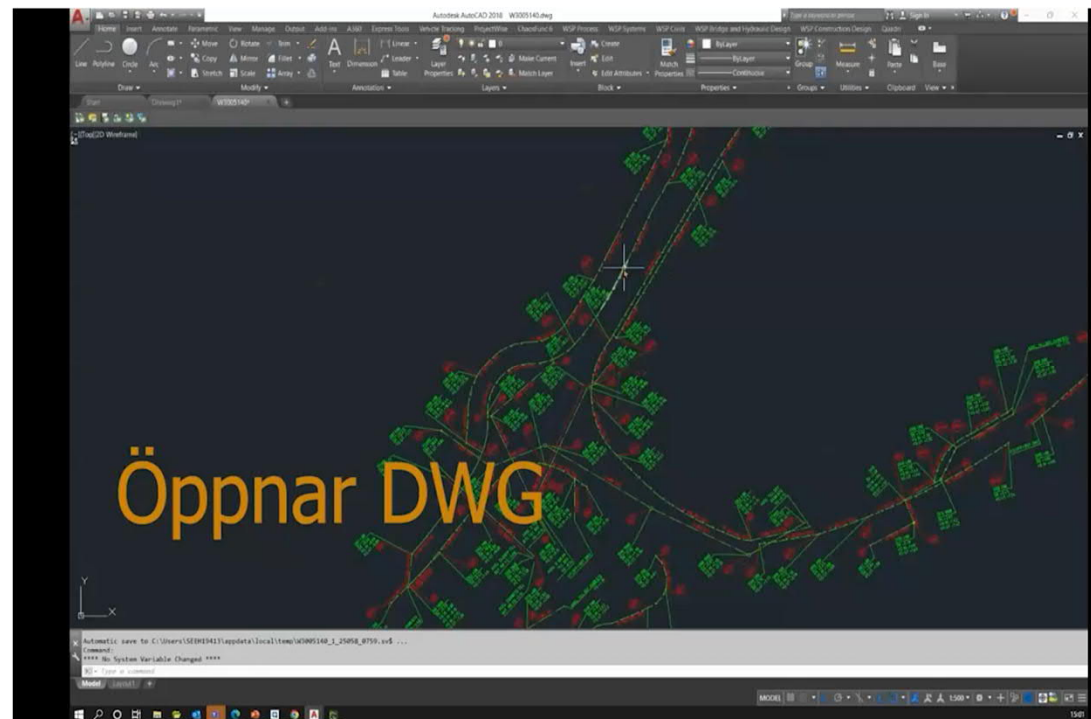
Autodesk AutoCAD 2018 W3005140.dwg

Type a keyword or phrase

Sign In

Home Insert Annotate Parametric View Manage Output Add-ins A360 Express Tools Vehicle Tracking ProjectWise ChaseFunc4 WSP Process WSP Systems WSP Civils WSP Bridge and Hydraulic Design WSP Construction Design Quadri

Line Polyline Circle Arc

Move Rotate Trim Copy Mirror Fillet Stretch Scale Array

Draw Modify

Text Dimension Linear Leader Table

Annotation

Layer Properties

Make Current Match Layer

Layers

Insert Create Edit Edit Attributes

Block

Match Properties ByLayer ByLayer Continuous

Properties

Group

Groups

Measure

Utilities

Paste

Clipboard

Base

View

Start Drawing1* W3005140*

[-][Top][2D Wireframe]

Öppnar DWG

Automatic save to C:\Users\SEEH19413\appdata\local\temp\W3005140_1_25058_0759.sv$ ...
Command:
**** No System Variable Changed ****

Type a command

Model Layout1

MODEL 1:500